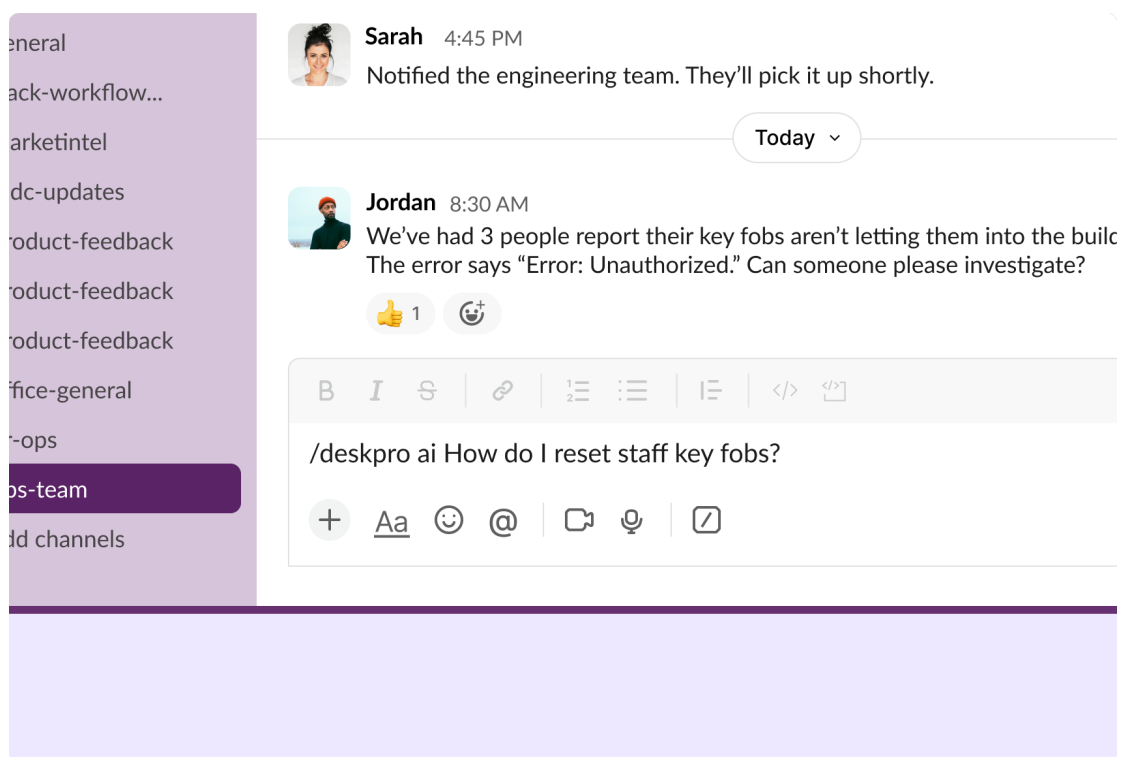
eneral
ack-workflow...
arketintel
dc-updates
roduct-feedback
roduct-feedback
roduct-feedback
ffice-general
-ops
ps-team
dd channels

Sarah 4:45 PM
Notified the engineering team. They'll pick it up shortly.

Today

Jordan 8:30 AM
We've had 3 people report their key fobs aren't letting them into the build
The error says "Error: Unauthorized." Can someone please investigate?

👍 1

B I S

/deskpro ai How do I reset staff key fobs?

+ Aa